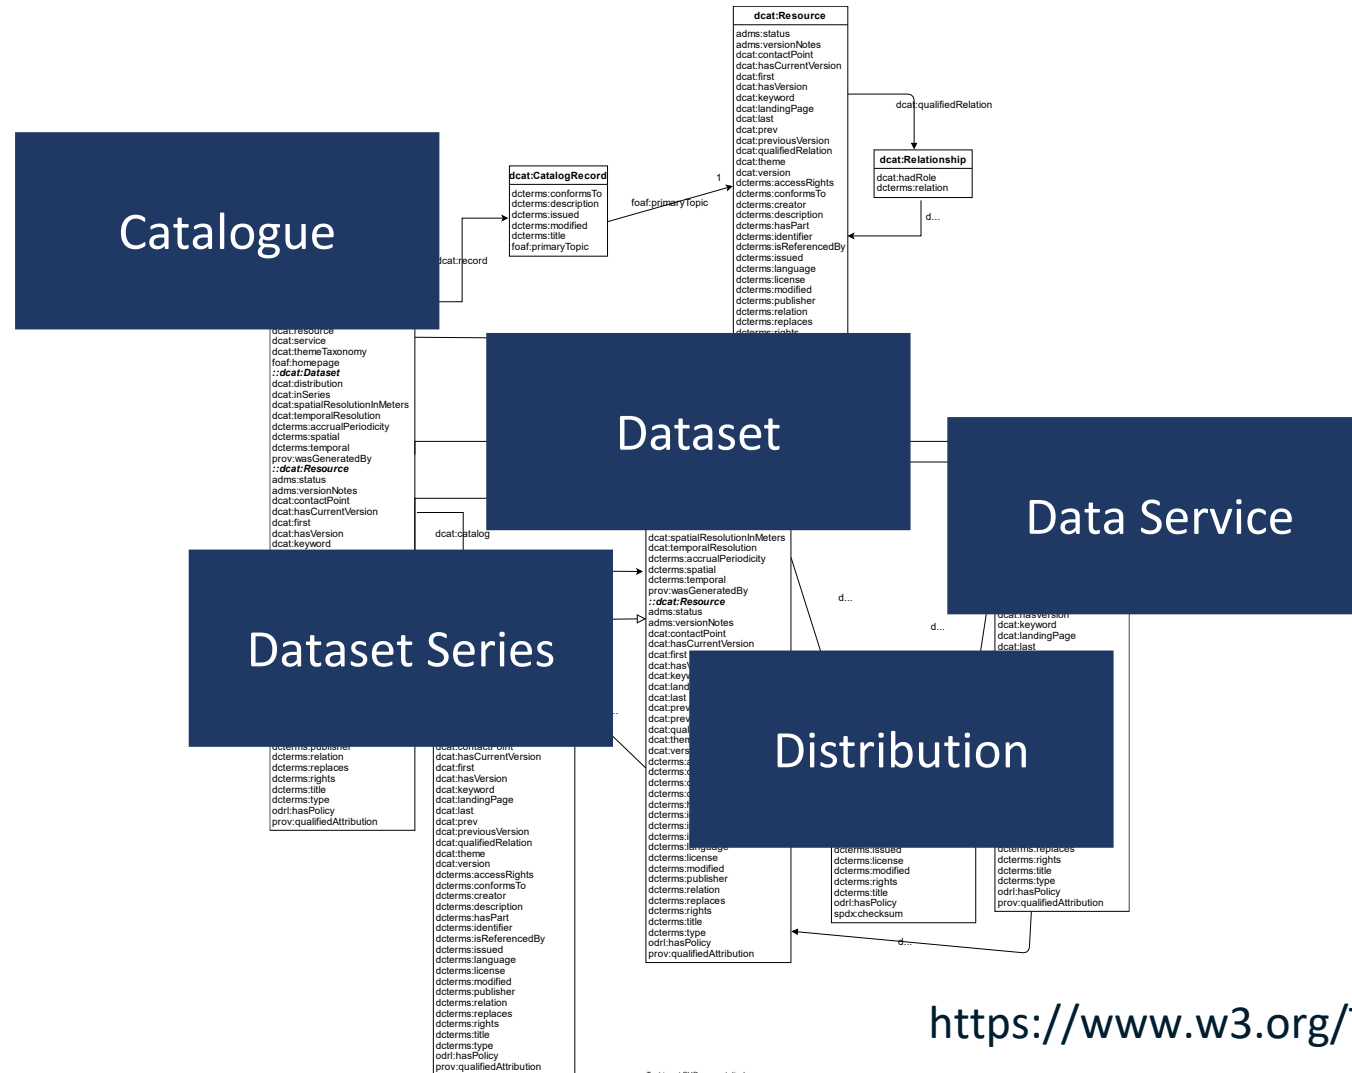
dcat:Resource

adms:status
adms:versionNotes
dcat:contactPoint
dcat:hasCurrentVersion
dcat:first
dcat:hasVersion
dcat:keyword
dcat:landingPage
dcat:last
dcat:prev
dcat:previousVersion
dcat:qualifiedRelation
dcat:theme
dcat:version
dcterms:accessRights
dcterms:conformsTo
dcterms:creator
dcterms:description
dcterms:hasPart
dcterms:identifier
dcterms:isReferencedBy
dcterms:issued
dcterms:language
dcterms:license
dcterms:modified
dcterms:publisher
dcterms:relation
dcterms:replaces

dcat:qualifiedRelation

dcat:Relationship

dcat:hadRole
dcterms:relation

d...

dcat:CatalogRecord

dcterms:conformsTo
dcterms:description
dcterms:issued
dcterms:modified
dcterms:title
foaf:primaryTopic

foaf:primaryTopic

1

Catalogue

dcat:record

dcat:resource
dcat:service
dcat:themeTaxonomy
foaf:homepage
::dcat:Dataset
dcat:distribution
dcat:inSeries
dcat:spatialResolutionInMeters
dcat:temporalResolution
dcterms:accrualPeriodicity
dcterms:spatial
dcterms:temporal
prov:wasGeneratedBy
::dcat:Resource
adms:status
adms:versionNotes
dcat:contactPoint
dcat:hasCurrentVersion
dcat:first
dcat:hasVersion
dcat:keyword

Dataset

Data Service

dcat:catalog

Dataset Series

dcterms:relation
dcterms:replaces
dcterms:rights
dcterms:title
dcterms:type
odrl:hasPolicy
prov:qualifiedAttribution

dcat:hasCurrentVersion
dcat:first
dcat:hasVersion
dcat:keyword
dcat:landingPage
dcat:last
dcat:prev
dcat:previousVersion
dcat:qualifiedRelation
dcat:theme
dcat:version
dcterms:accessRights
dcterms:conformsTo
dcterms:creator
dcterms:description
dcterms:hasPart
dcterms:identifier
dcterms:isReferencedBy
dcterms:issued
dcterms:language
dcterms:license
dcterms:modified
dcterms:publisher
dcterms:relation
dcterms:replaces
dcterms:rights
dcterms:title
dcterms:type
odrl:hasPolicy
prov:qualifiedAttribution

dcat:spatialResolutionInMeters
dcat:temporalResolution
dcterms:accrualPeriodicity
dcterms:spatial
dcterms:temporal
prov:wasGeneratedBy
::dcat:Resource
adms:status
adms:versionNotes
dcat:contactPoint
dcat:hasCurrentVersion
dcat:first

dcterms:license
dcterms:modified
dcterms:publisher
dcterms:relation
dcterms:replaces
dcterms:rights
dcterms:title
dcterms:type
odrl:hasPolicy
prov:qualifiedAttribution

d...

d...

dcat:keyword
dcat:landingPage
dcat:last

Distribution

dcterms:license
dcterms:modified
dcterms:rights
dcterms:title
odrl:hasPolicy
spdx:checksum

dcterms:rights
dcterms:title
dcterms:type
odrl:hasPolicy
prov:qualifiedAttribution

d...

https://www.w3.org/